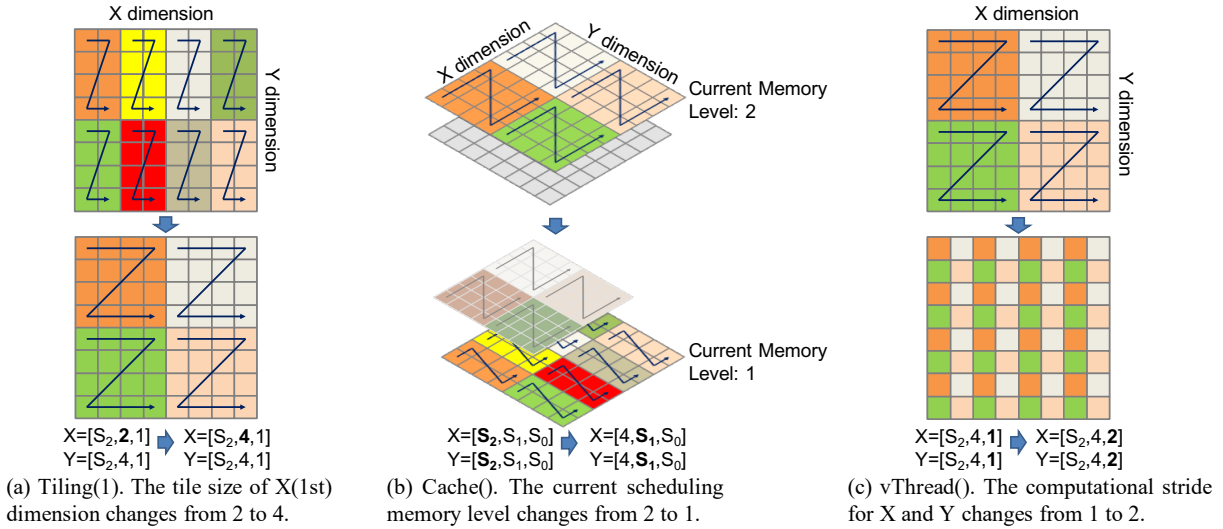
X dimension

Y dimension

X=[$S_2$,**2**,1]
Y=[$S_2$,4,1]

X=[$S_2$,**4**,1]
Y=[$S_2$,4,1]

(a) Tiling(1). The tile size of X(1st) dimension changes from 2 to 4.

X dimension

Y dimension

Current Memory Level: 2

Current Memory Level: 1

X=[$\mathbf{S_2}$,$S_1$,$S_0$]
Y=[$\mathbf{S_2}$,$S_1$,$S_0$]

X=[4,$\mathbf{S_1}$,$S_0$]
Y=[4,$\mathbf{S_1}$,$S_0$]

(b) Cache(). The current scheduling memory level changes from 2 to 1.

X dimension

Y dimension

X=[$S_2$,4,**1**]
Y=[$S_2$,4,**1**]

X=[$S_2$,4,**2**]
Y=[$S_2$,4,**2**]

(c) vThread(). The computational stride for X and Y changes from 1 to 2.